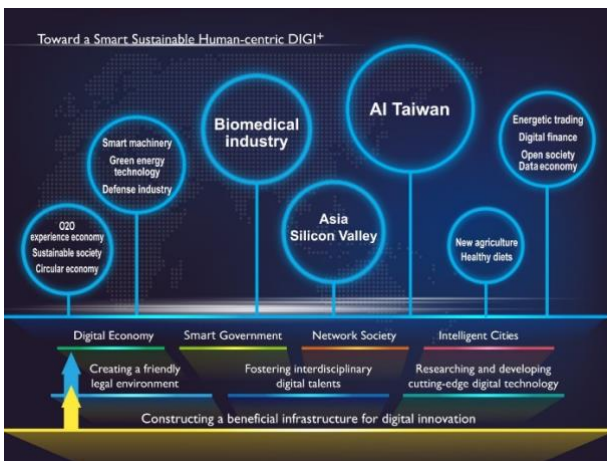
Toward a Smart Sustainable Human-centric DIGI$^+$

O2O experience economy
Sustainable society
Circular economy

Smart machinery
Green energy technology
Defense industry

Biomedical industry

Asia Silicon Valley

AI Taiwan

New agriculture
Healthy diets

Energetic trading
Digital finance
Open society
Data economy

Digital Economy
Smart Government
Network Society
Intelligent Cities

Creating a friendly legal environment
Fostering interdisciplinary digital talents
Researching and developing cutting-edge digital technology

Constructing a beneficial infrastructure for digital innovation